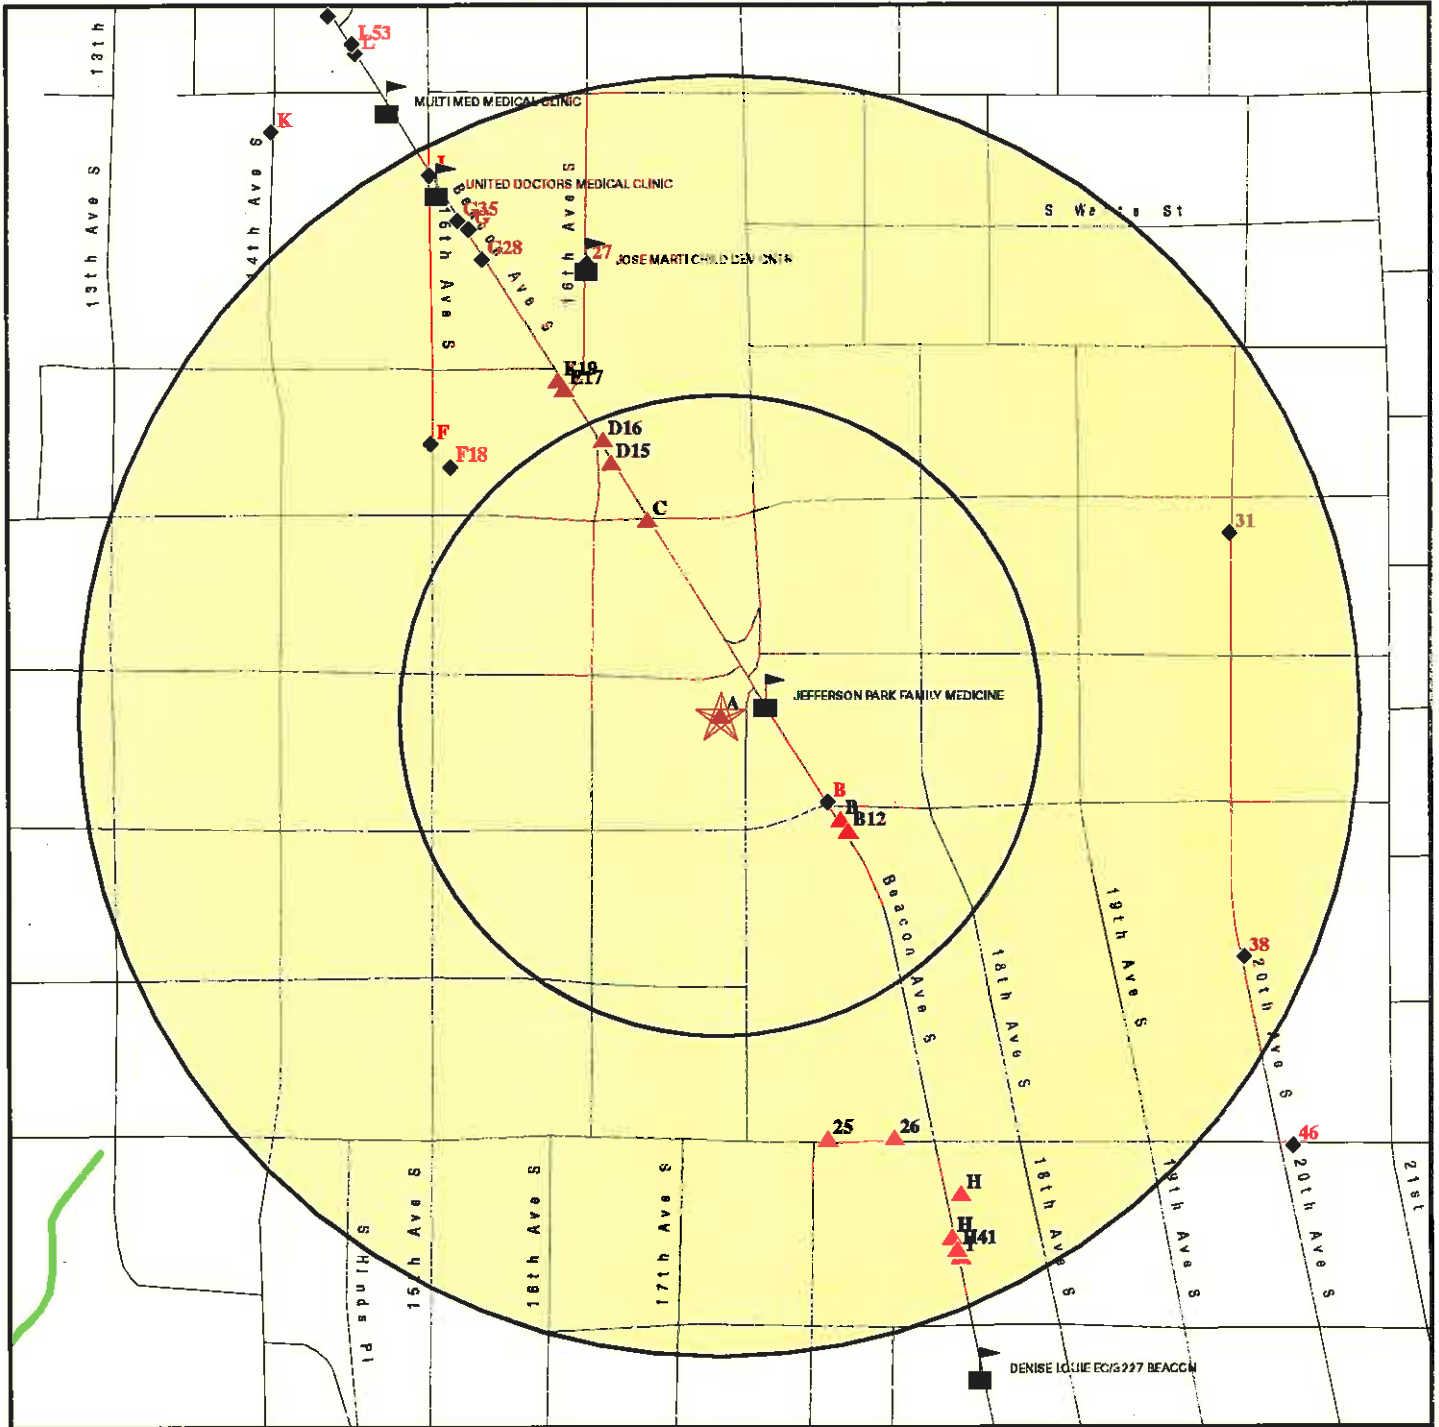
13th
L53
L
MULTI MED MEDICAL CLINIC
K
14th Ave S
13th Ave S
I
UNITED DOCTORS MEDICAL CLINIC
Beacon Ave S
G35
G
G28
16th Ave S
15th Ave S
27
JOSE MARTI CHILD DEV CNTR
S Walker St
E18
E17
F
F18
D16
D15
C
31
A
JEFFERSON PARK FAMILY MEDICINE
B
B
B12
Beacon Ave S
18th Ave S
19th Ave S
38
20th Ave S
25
26
46
H
H
H41
I
Hinds Pl
15th Ave S
16th Ave S
17th Ave S
18th Ave S
19th Ave S
20th Ave S
21st
DENISE LOUIE EC/G227 BEACON